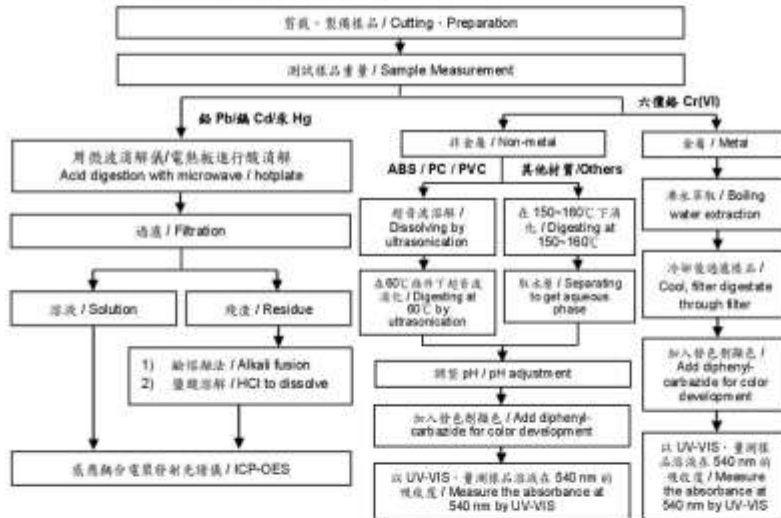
剪裁、製備樣品 / Cutting · Preparation

測試樣品重量 / Sample Measurement

鉛 Pb/鎘 Cd/汞 Hg

六價鉻 Cr(VI)

用微波消解儀/電熱板進行酸消解 Acid digestion with microwave / hotplate

過濾 / Filtration

溶液 / Solution

殘渣 / Residue

1) 鹼溶融法 / Alkali fusion
2) 鹽酸溶解 / HCl to dissolve

感應耦合電漿發射光譜儀 / ICP-OES

非金屬 / Non-metal

ABS / PC / PVC

其他材質 / Others

超音波溶解 / Dissolving by ultrasonication

在 150~160℃下消化 / Digesting at 150~160℃

在60℃條件下超音波消化 / Digesting at 60℃ by ultrasonication

取水層 / Separating to get aqueous phase

調整 pH / pH adjustment

加入發色劑顯色 / Add diphenyl-carbazide for color development

以 UV-VIS，量測樣品溶液在 540 nm 的吸收度 / Measure the absorbance at 540 nm by UV-VIS

金屬 / Metal

沸水萃取 / Boiling water extraction

冷卻後過濾樣品 / Cool, filter digestate through filter

加入發色劑顯色 / Add diphenyl-carbazide for color development

以 UV-VIS，量測樣品溶液在 540 nm 的吸收度 / Measure the absorbance at 540 nm by UV-VIS